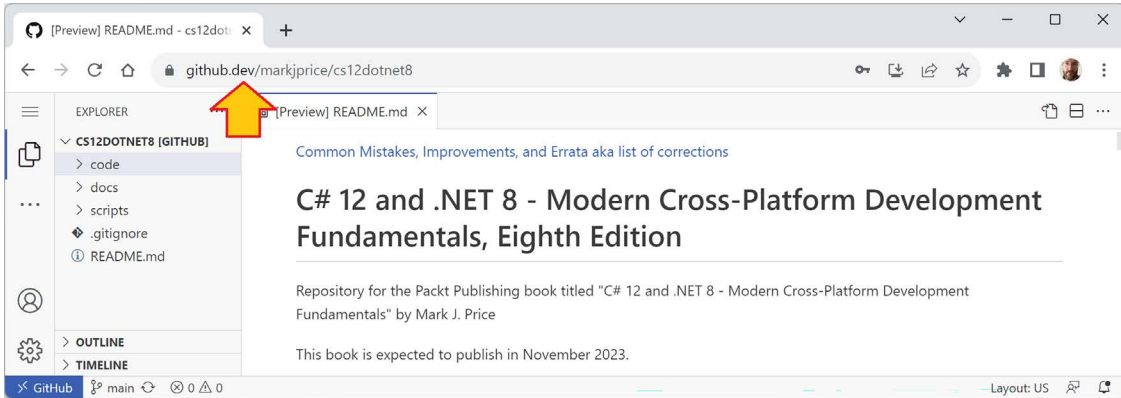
[Preview] README.md - cs12dot ×

github.dev/markjprice/cs12dotnet8

EXPLORER

[Preview] README.md ×

CS12DOTNET8 [GITHUB]
code
docs
scripts
.gitignore
README.md

Common Mistakes, Improvements, and Errata aka list of corrections

C# 12 and .NET 8 - Modern Cross-Platform Development Fundamentals, Eighth Edition

Repository for the Packt Publishing book titled "C# 12 and .NET 8 - Modern Cross-Platform Development Fundamentals" by Mark J. Price

This book is expected to publish in November 2023.

OUTLINE
TIMELINE

GitHub main ⊗ 0 ⚠ 0

Layout: US